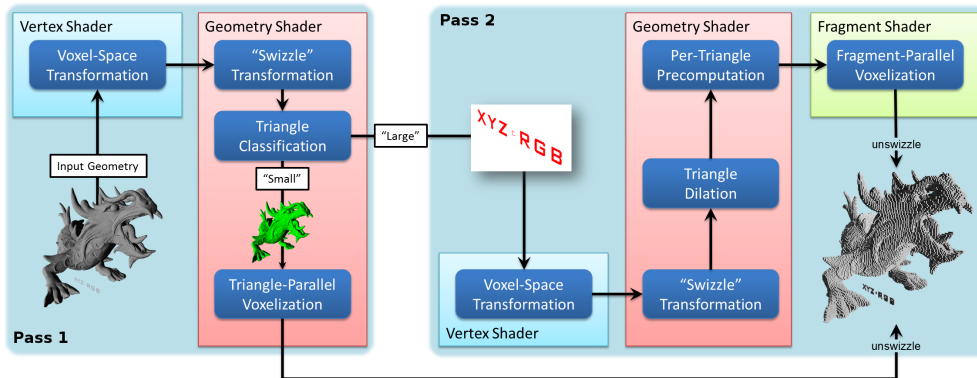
Vertex Shader

Voxel-Space Transformation

Input Geometry

Geometry Shader

"Swizzle" Transformation

Triangle Classification

"Small"

Triangle-Parallel Voxelization

Pass 1

"Large"

Pass 2

XYZ RGB

Voxel-Space Transformation

Vertex Shader

Geometry Shader

Per-Triangle Precomputation

Triangle Dilation

"Swizzle" Transformation

Fragment Shader

Fragment-Parallel Voxelization

unswizzle

XYZ RGB

unswizzle